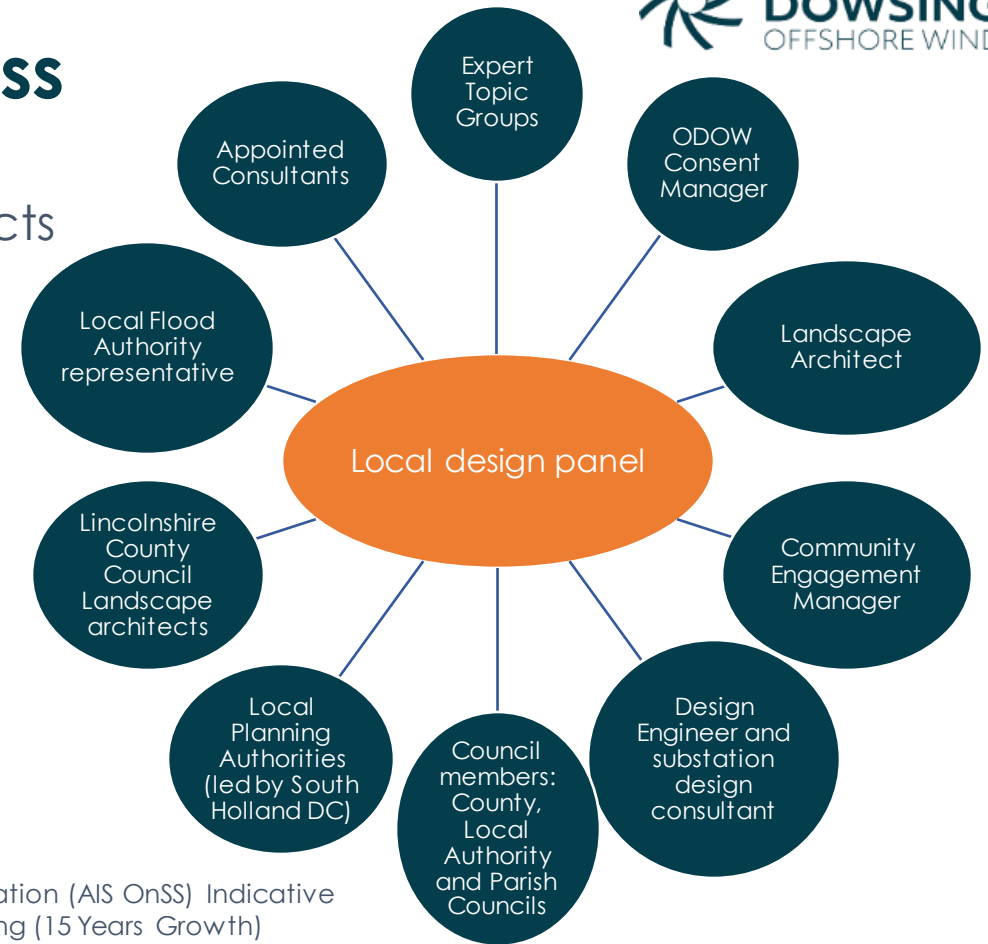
DOWSING
OFFSHORE WIND

ss

cts

Expert Topic Groups

ODOW Consent Manager

Appointed Consultants

Landscape Architect

Local Flood Authority representative

Local design panel

Lincolnshire County Council Landscape architects

Community Engagement Manager

Local Planning Authorities (led by South Holland DC)

Council members: County, Local Authority and Parish Councils

Design Engineer and substation design consultant

ation (AIS OnSS) Indicative
ng (15 Years Growth)